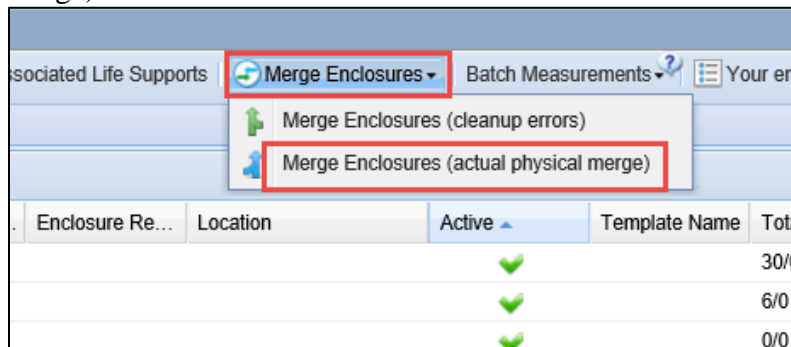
ssociated Life Supports | Merge Enclosures | Batch Measurements | Your er

Merge Enclosures (cleanup errors)

Merge Enclosures (actual physical merge)

| Enclosure Re... | Location | Active | Template Name | Tot |
|---|---|---|---|---|
| | | | | 30/0 |
| | | | | 6/0 |
| | | | | 0/0 |